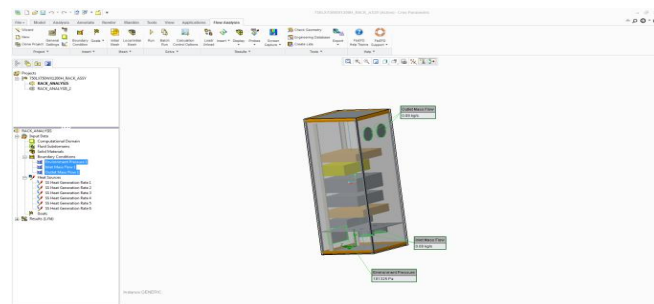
File ▾ Model Analysis Annotate Render Simulation Tools View Applications Flow Analysis

Projects
RACK_ANALYSIS
RACK_ANALYSIS_2

Flow Analysis
Boundary Conditions
Heat Sources
3D Heat Generation Rate 1
3D Heat Generation Rate 2
3D Heat Generation Rate 3
3D Heat Generation Rate 4
3D Heat Generation Rate 5
3D Heat Generation Rate 6
Results

Outlet Mass Flow
0.09 kg/s

Inlet Mass Flow
0.09 kg/s

Environment Pressure
101325 Pa

Analysis: GENERIC